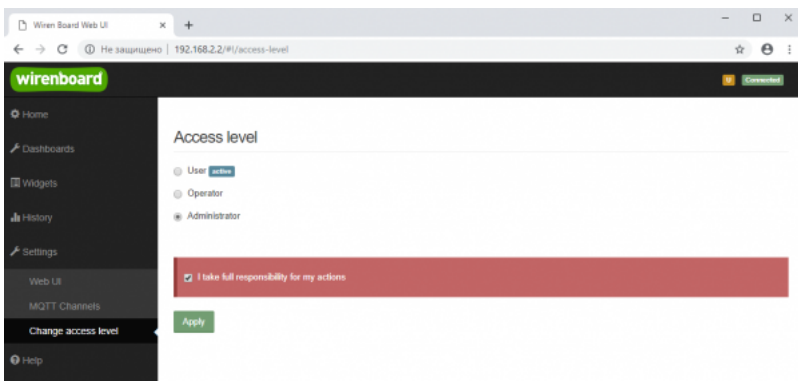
Wiren Board Web UI ×
+
– □ ×
← → C ⓘ Не защищено | 192.168.2.2/#!/access-level
wirenboard
Connected
Home
Dashboards
Widgets
History
Settings
Web UI
MQTT Channels
Change access level
Help
Access level
User active
Operator
Administrator
I take full responsibility for my actions
Apply